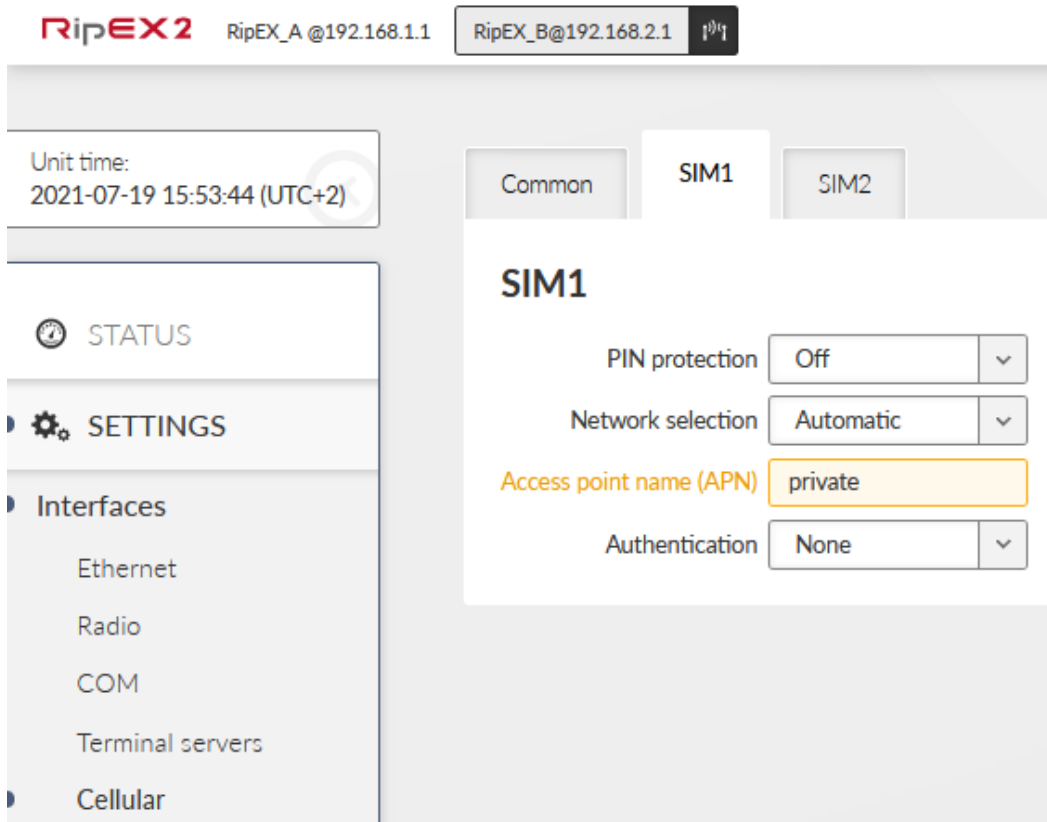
RipEX2 RipEX_A @192.168.1.1 RipEX_B@192.168.2.1

Unit time:
2021-07-19 15:53:44 (UTC+2)

STATUS

SETTINGS

Interfaces

Ethernet

Radio

COM

Terminal servers

Cellular

Common SIM1 SIM2

SIM1

PIN protection Off

Network selection Automatic

Access point name (APN) private

Authentication None